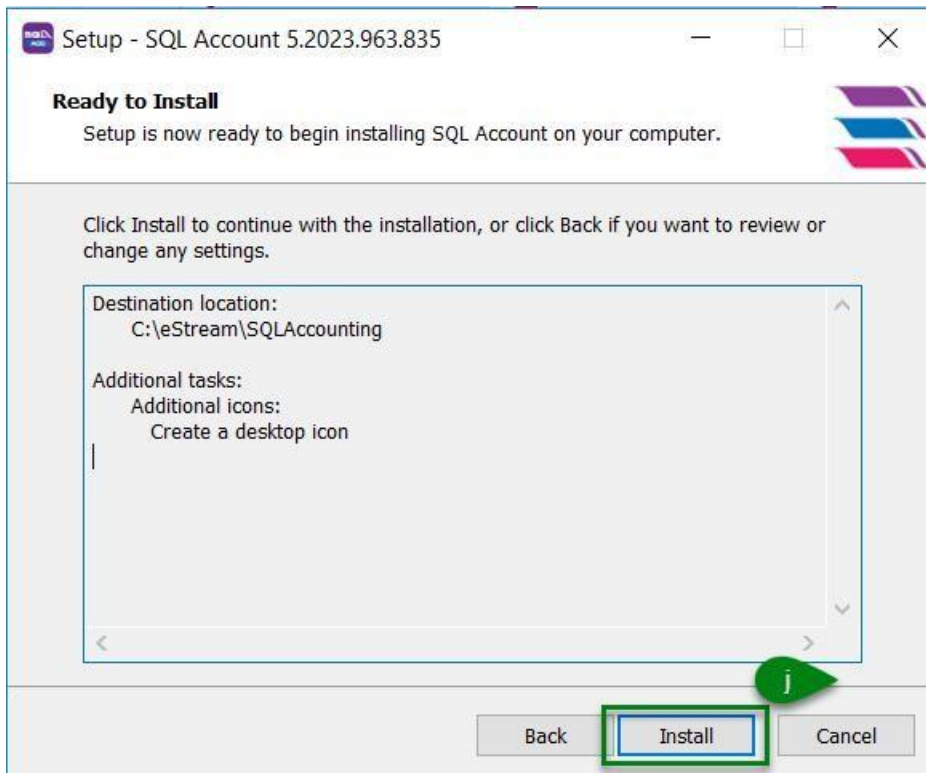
Setup - SQL Account 5.2023.963.835

Ready to Install
Setup is now ready to begin installing SQL Account on your computer.

Click Install to continue with the installation, or click Back if you want to review or change any settings.

Destination location:
C:\eStream\SQLAccounting

Additional tasks:
Additional icons:
Create a desktop icon

j

Back
Install
Cancel